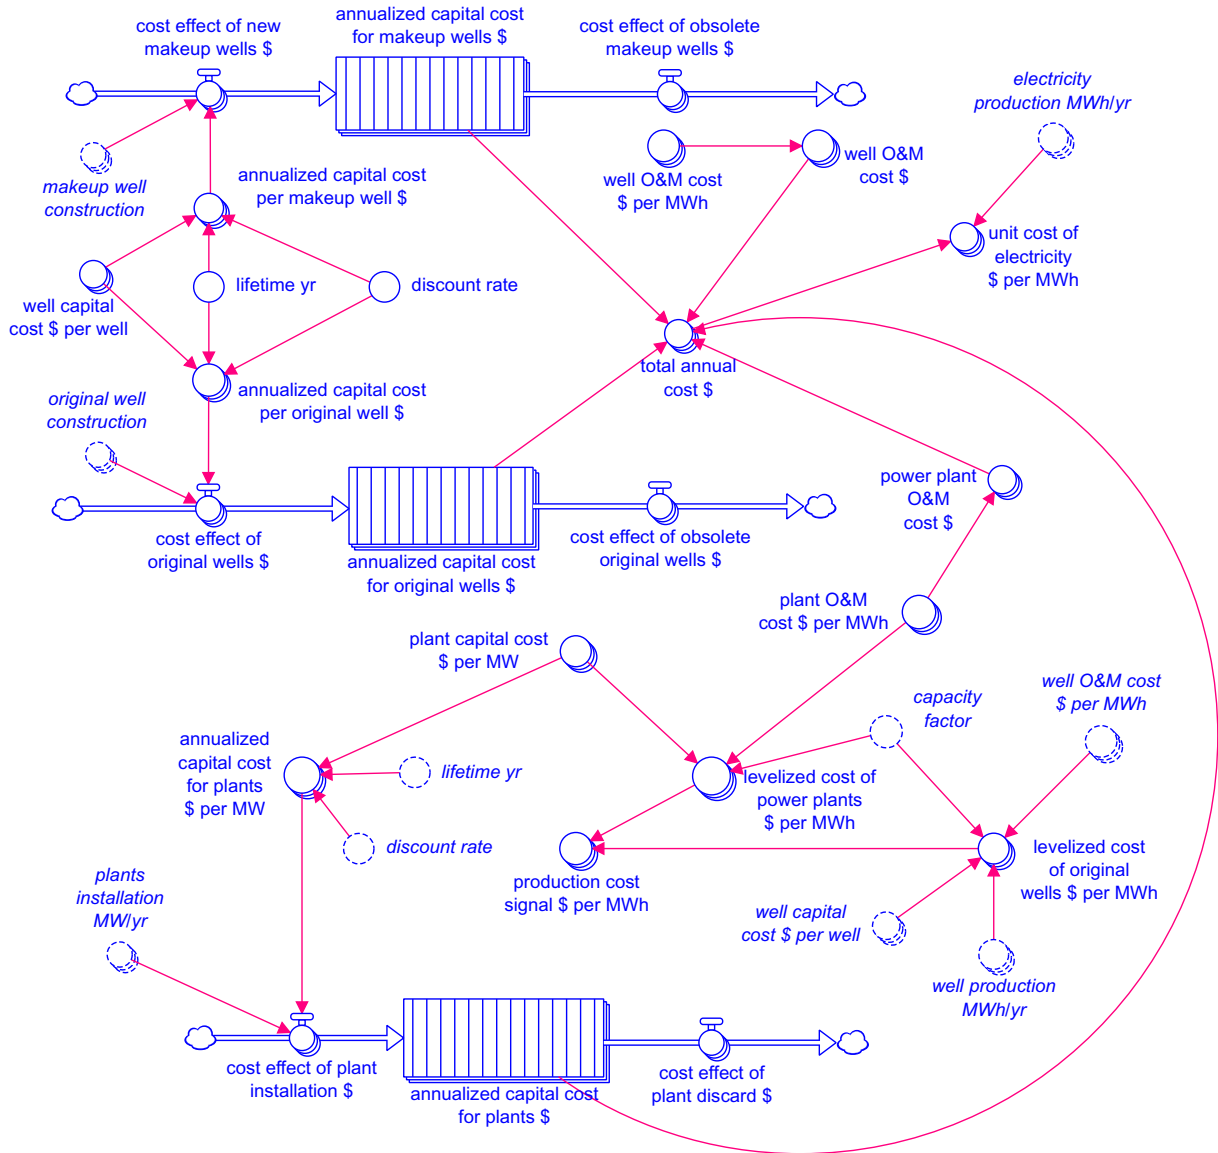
cost effect of new makeup wells $

annualized capital cost for makeup wells $

cost effect of obsolete makeup wells $

electricity production MWh/yr

makeup well construction

annualized capital cost per makeup well $

well O&M cost $ per MWh

well O&M cost $

unit cost of electricity $ per MWh

well capital cost $ per well

lifetime yr

discount rate

total annual cost $

original well construction

annualized capital cost per original well $

power plant O&M cost $

cost effect of original wells $

annualized capital cost for original wells $

cost effect of obsolete original wells $

plant O&M cost $ per MWh

plant capital cost $ per MW

capacity factor

well O&M cost $ per MWh

annualized capital cost for plants $ per MW

lifetime yr

levelized cost of power plants $ per MWh

discount rate

production cost signal $ per MWh

levelized cost of original wells $ per MWh

plants installation MW/yr

well capital cost $ per well

well production MWh/yr

cost effect of plant installation $

annualized capital cost for plants $

cost effect of plant discard $